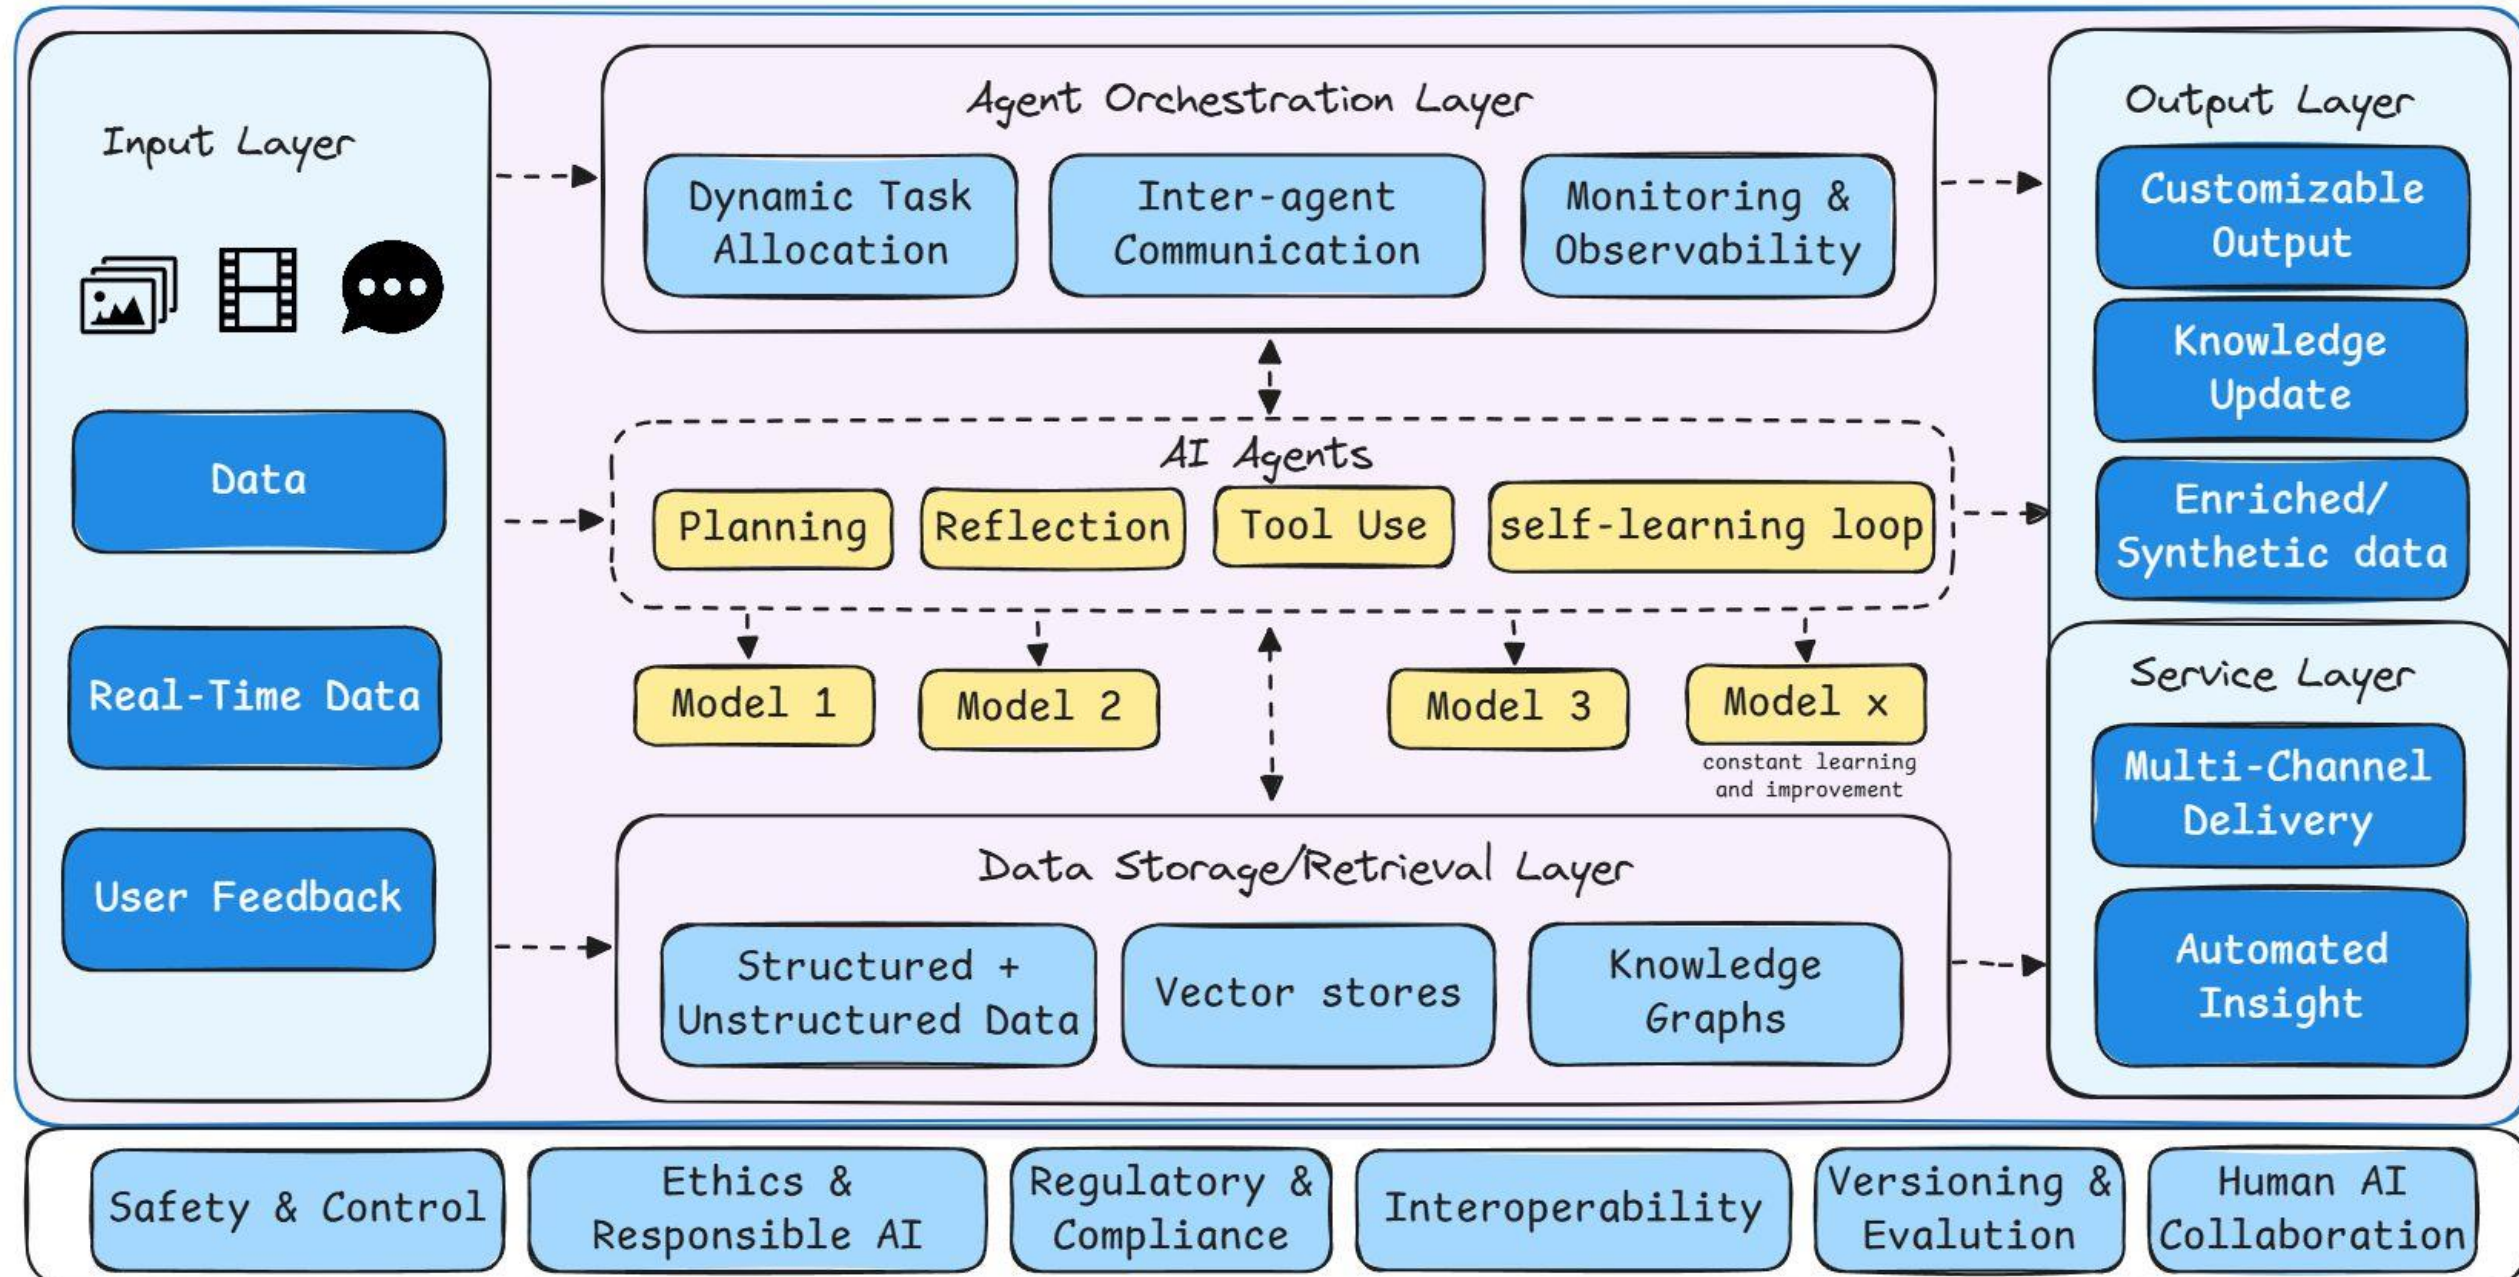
Input Layer

Data

Real-Time Data

User Feedback

Agent Orchestration Layer

Dynamic Task Allocation

Inter-agent Communication

Monitoring & Observability

AI Agents

Planning

Reflection

Tool Use

self-learning loop

Model 1

Model 2

Model 3

Model x

constant learning and improvement

Data Storage/Retrieval Layer

Structured + Unstructured Data

Vector stores

Knowledge Graphs

Output Layer

Customizable Output

Knowledge Update

Enriched/ Synthetic data

Service Layer

Multi-Channel Delivery

Automated Insight

Safety & Control

Ethics & Responsible AI

Regulatory & Compliance

Interoperability

Versioning & Evalution

Human AI Collaboration